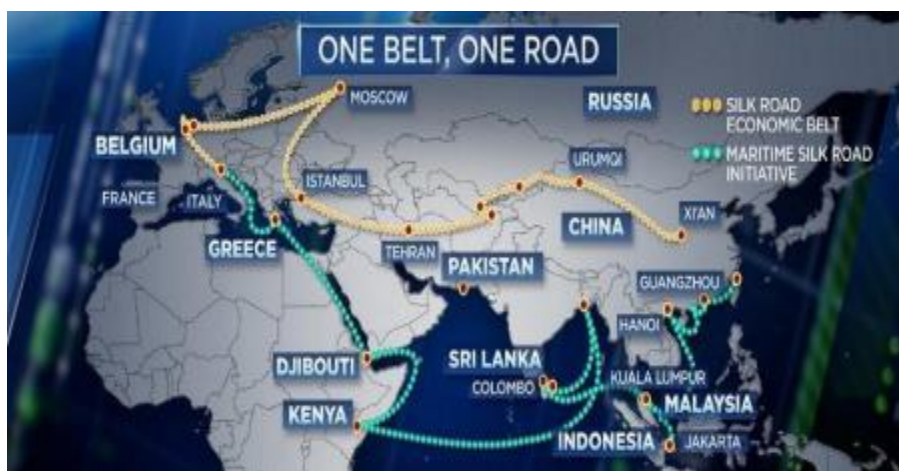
ONE BELT, ONE ROAD

SILK ROAD ECONOMIC BELT

MARITIME SILK ROAD INITIATIVE

MOSCOW

RUSSIA

BELGIUM

FRANCE

ITALY

ISTANBUL

URUMQI

GREECE

TEHRAN

CHINA

XI'AN

PAKISTAN

GUANGZHOU

HANOI

DJIBOUTI

SRI LANKA

COLOMBO

KUALA LUMPUR

KENYA

MALAYSIA

INDONESIA

JAKARTA